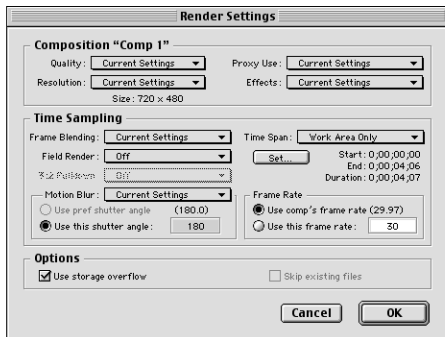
Render Settings

Composition "Comp 1"

Quality: Current Settings

Proxy Use: Current Settings

Resolution: Current Settings

Effects: Current Settings

Size: 720 x 480

Time Sampling

Frame Blending: Current Settings

Time Span: Work Area Only

Field Render: Off

Set...

Start: 0;00;00;00
End: 0;00;04;06
Duration: 0;00;04;07

3:2 Pulldown: Off

Motion Blur: Current Settings

Use pref shutter angle (180.0)

Use this shutter angle: 180

Frame Rate

Use comp's frame rate (29.97)

Use this frame rate: 30

Options

Use storage overflow

Skip existing files

Cancel

OK